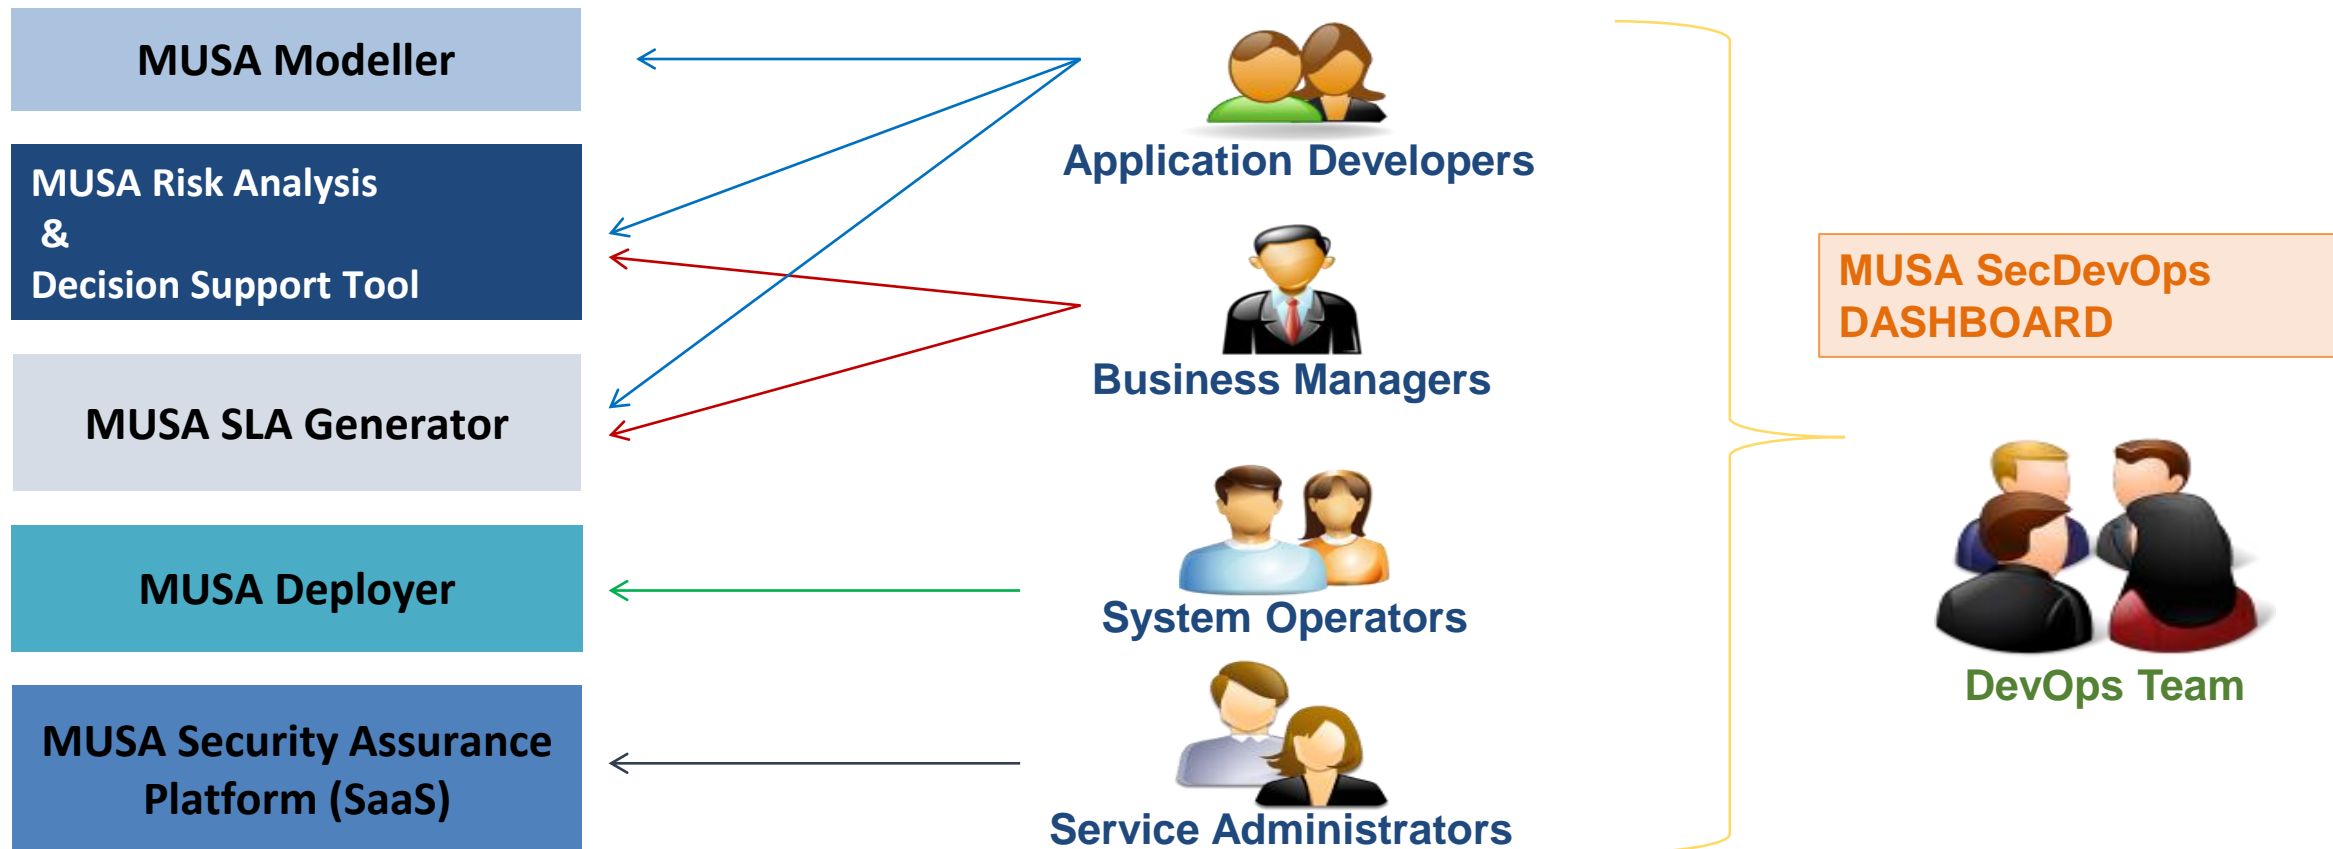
MUSA Modeller

MUSA Risk Analysis
&
Decision Support Tool

MUSA SLA Generator

MUSA Deployer

MUSA Security Assurance Platform (SaaS)

Application Developers

Business Managers

System Operators

Service Administrators

MUSA SecDevOps DASHBOARD

DevOps Team